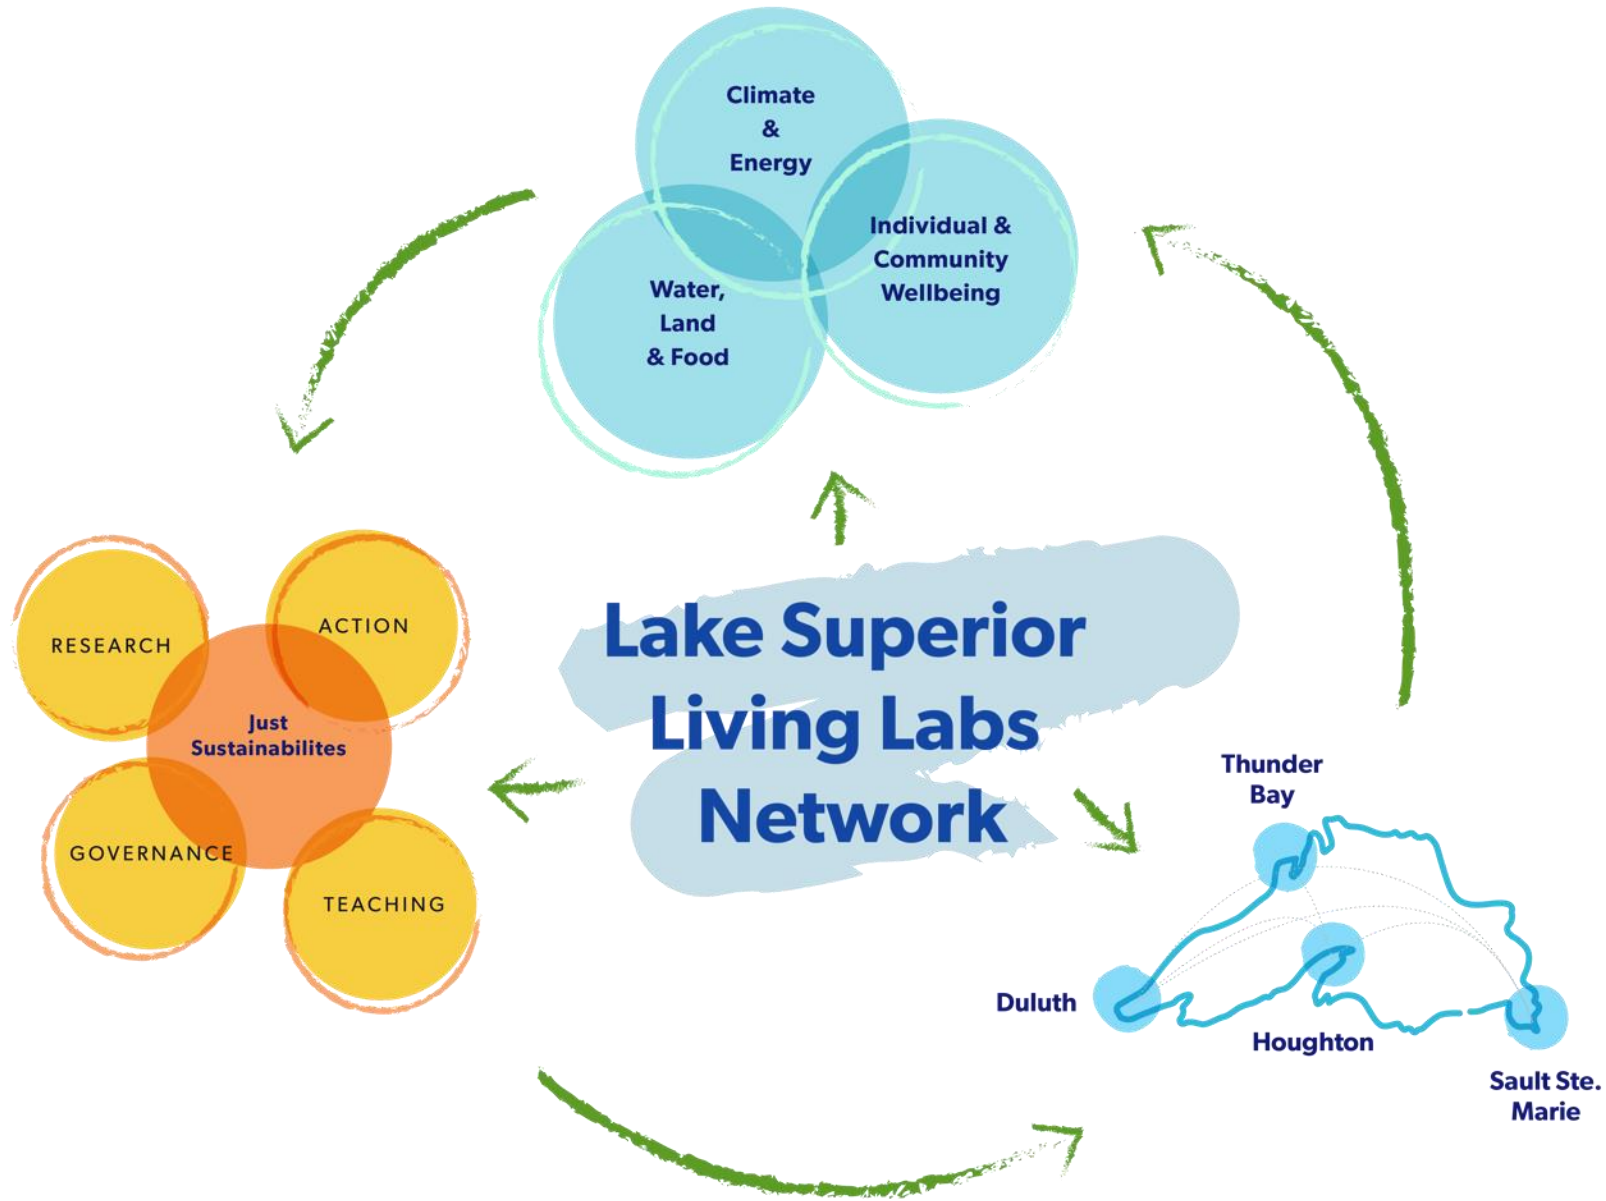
Climate & Energy

Individual & Community Wellbeing

Water, Land & Food

RESEARCH

ACTION

Just Sustainabilites

GOVERNANCE

TEACHING

Lake Superior Living Labs Network

Thunder Bay

Duluth

Houghton

Sault Ste. Marie